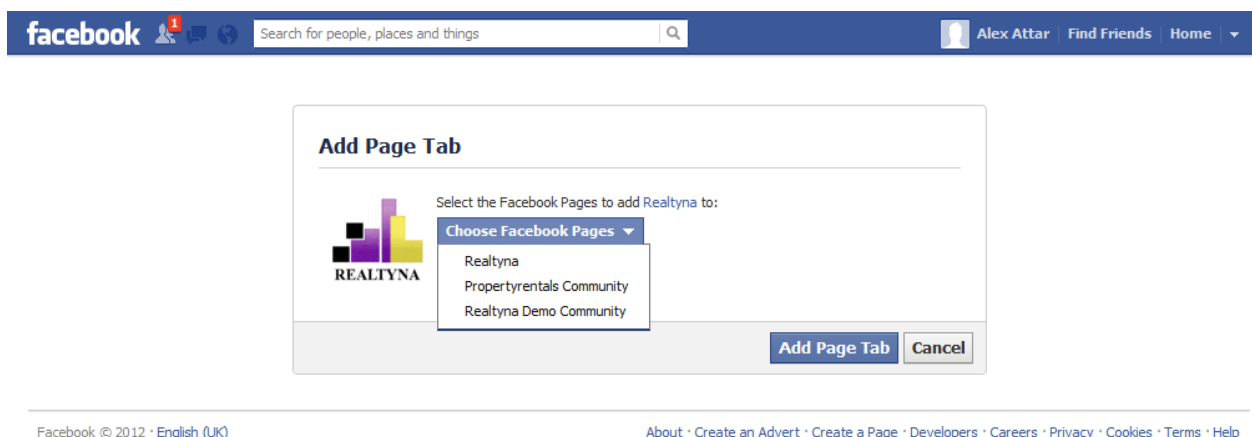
facebook 1 Search for people, places and things

Alex Attar | Find Friends | Home

Add Page Tab

REALTYNA

Select the Facebook Pages to add Realtyna to:

Choose Facebook Pages

Realtyna
Propertyrentals Community
Realtyna Demo Community

Add Page Tab Cancel

Facebook © 2012 · English (UK)

About · Create an Advert · Create a Page · Developers · Careers · Privacy · Cookies · Terms · Help